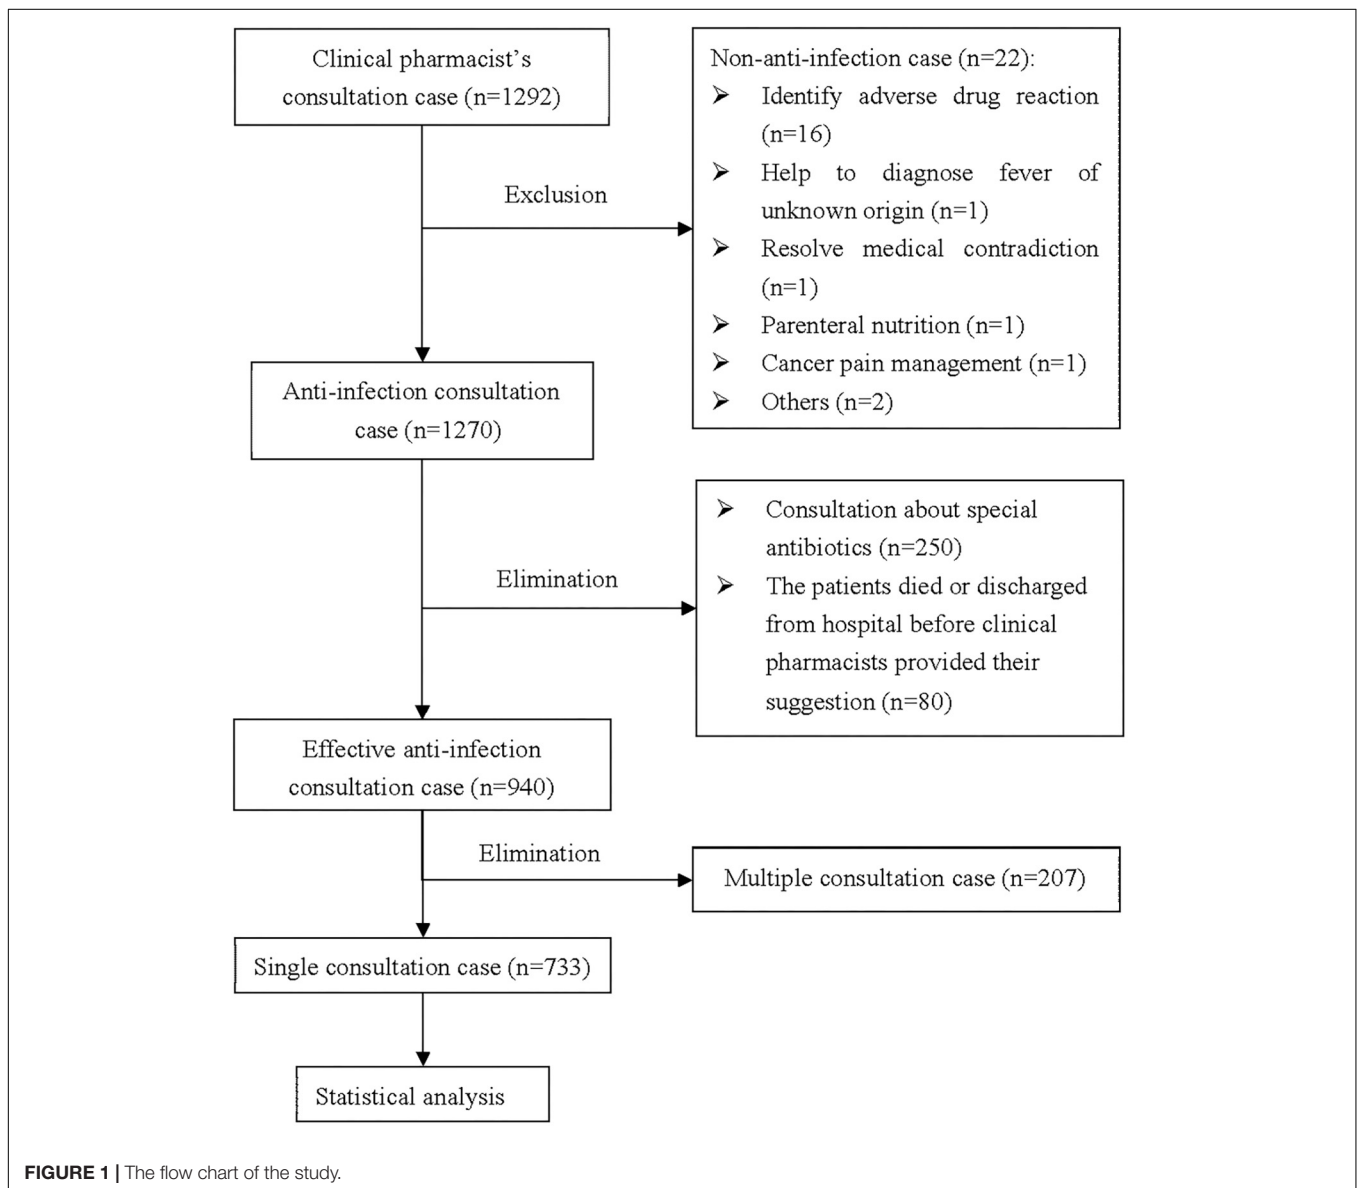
Clinical pharmacist's consultation case (n=1292)

Exclusion

Non-anti-infection case (n=22):
➢ Identify adverse drug reaction (n=16)
➢ Help to diagnose fever of unknown origin (n=1)
➢ Resolve medical contradiction (n=1)
➢ Parenteral nutrition (n=1)
➢ Cancer pain management (n=1)
➢ Others (n=2)

Anti-infection consultation case (n=1270)

Elimination

➢ Consultation about special antibiotics (n=250)
➢ The patients died or discharged from hospital before clinical pharmacists provided their suggestion (n=80)

Effective anti-infection consultation case (n=940)

Elimination

Multiple consultation case (n=207)

Single consultation case (n=733)

Statistical analysis

FIGURE 1 | The flow chart of the study.